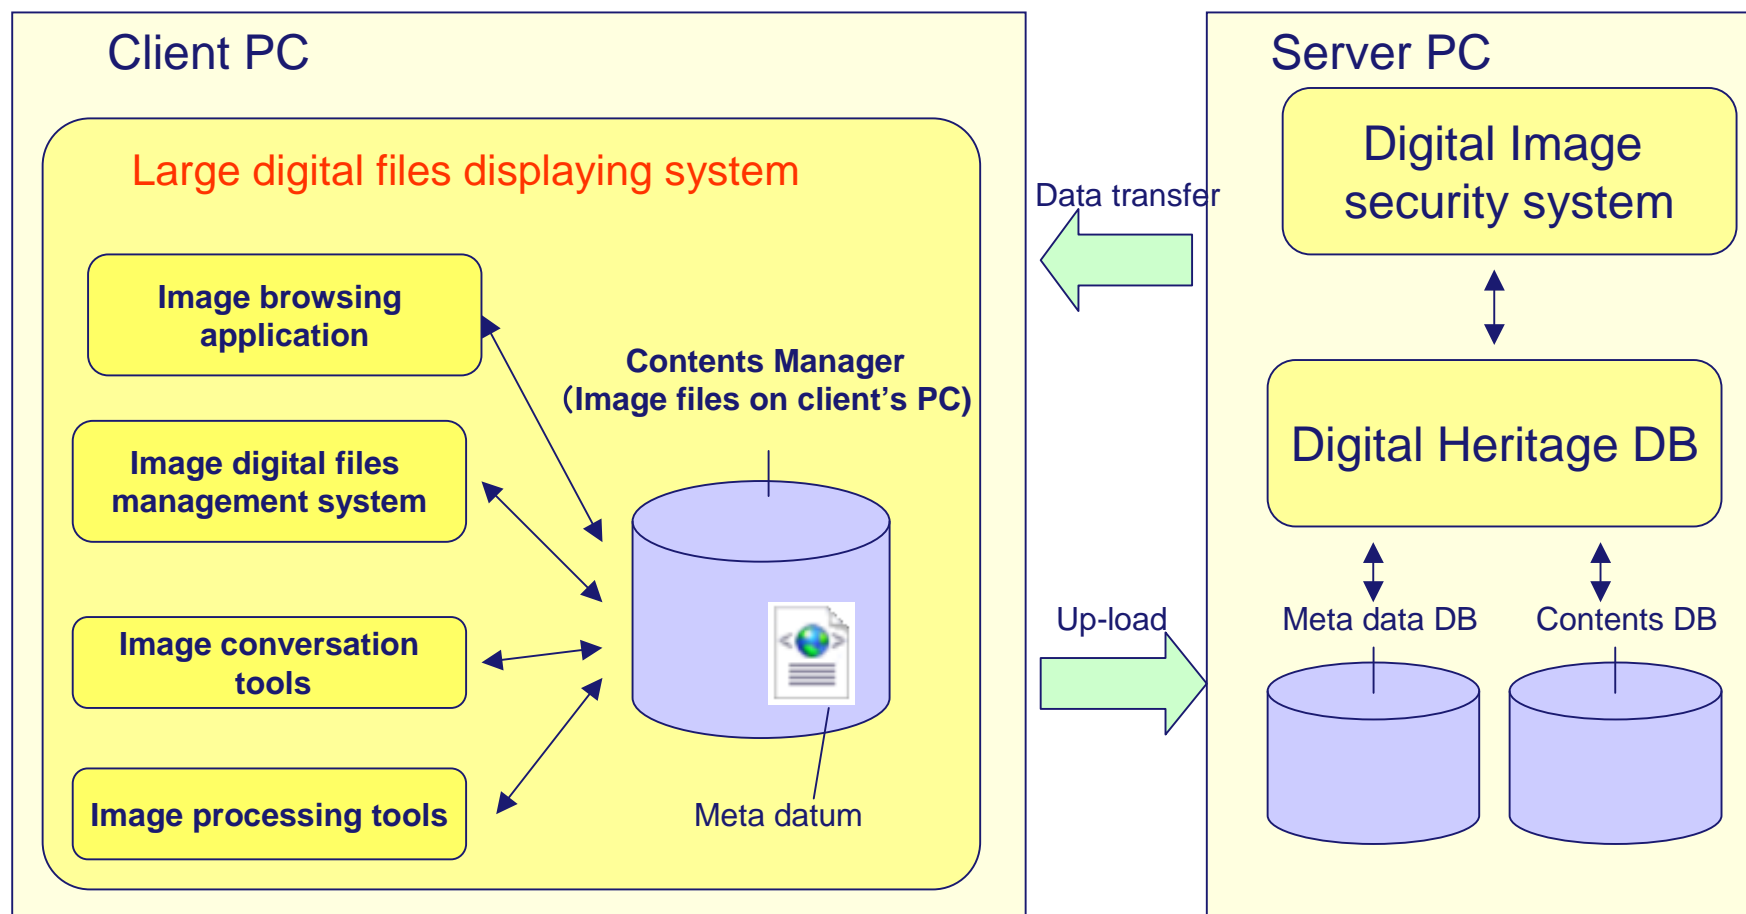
Client PC

Large digital files displaying system

Image browsing application

Image digital files management system

Image conversation tools

Image processing tools

Contents Manager (Image files on client's PC)

Meta datum

Data transfer

Up-load

Server PC

Digital Image security system

Digital Heritage DB

Meta data DB

Contents DB